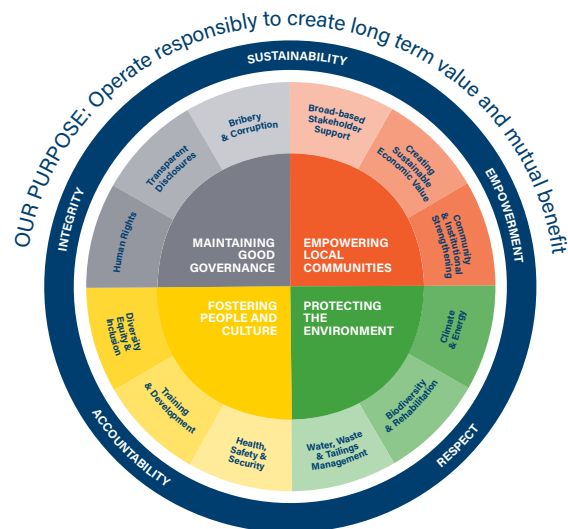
OUR PURPOSE: Operate responsibly to create long term value and mutual benefit

SUSTAINABILITY

EMPOWERMENT

RESPECT

ACCOUNTABILITY

INTEGRITY

MAINTAINING GOOD GOVERNANCE

EMPOWERING LOCAL COMMUNITIES

FOSTERING PEOPLE AND CULTURE

PROTECTING THE ENVIRONMENT

Bribery & Corruption

Transparent Disclosures

Human Rights

Broad-based Stakeholder Support

Creating Sustainable Economic Value

Community & Institutional Strengthening

Climate & Energy

Biodiversity & Rehabilitation

Water, Waste & Tailings Management

Health, Safety & Security

Training & Development

Diversity, Equity & Inclusion